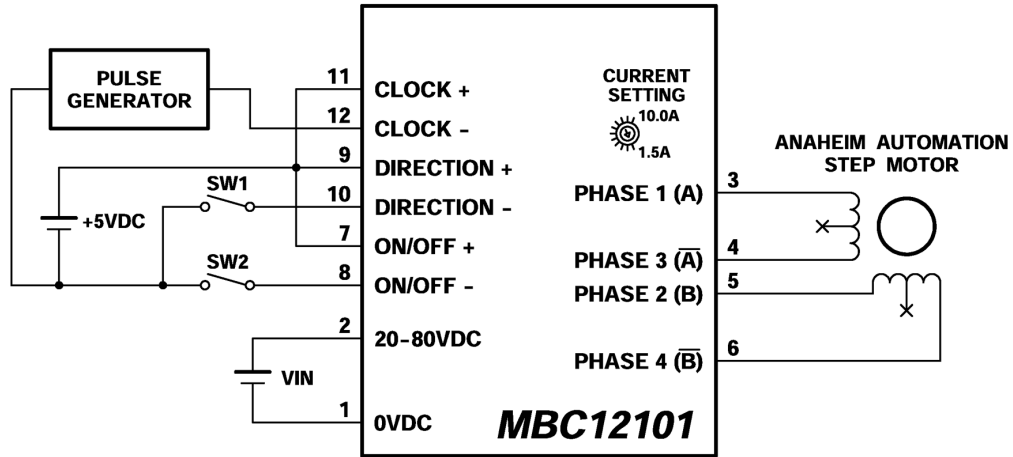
PULSE GENERATOR

+5VDC

SW1

SW2

VIN

11 CLOCK +
12 CLOCK -
9 DIRECTION +
10 DIRECTION -
7 ON/OFF +
8 ON/OFF -
2 20-80VDC
1 0VDC

CURRENT SETTING
10.0A
1.5A

PHASE 1 (A) 3
PHASE 3 ($\overline{A}$) 4
PHASE 2 (B) 5
PHASE 4 ($\overline{B}$) 6

ANAHEIM AUTOMATION STEP MOTOR

MBC12101